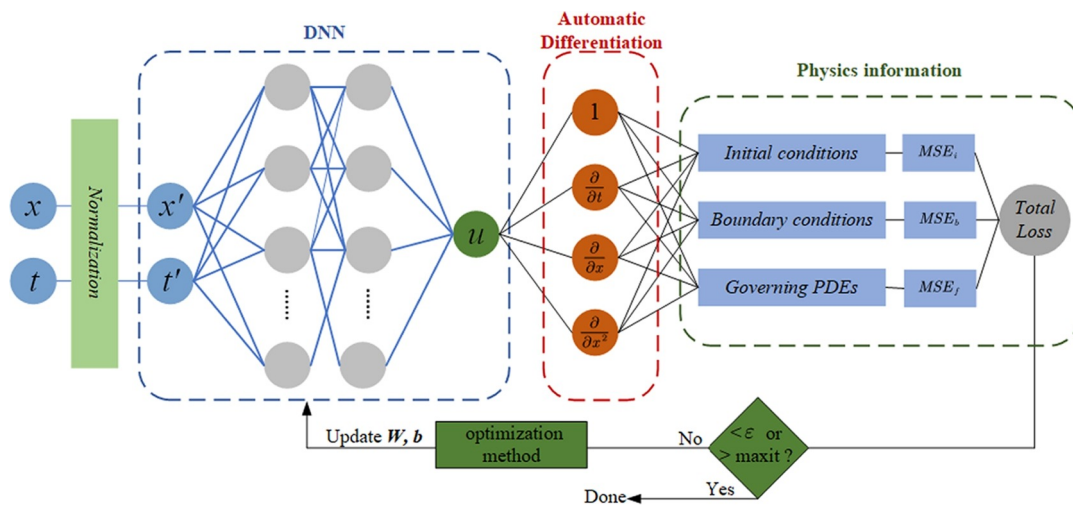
DNN

Automatic Differentiation

Physics information

$x$

$t$

Normalization

$x'$

$t'$

$u$

1

$\frac{\partial}{\partial t}$

$\frac{\partial}{\partial x}$

$\frac{\partial}{\partial x^2}$

Initial conditions

Boundary conditions

Governing PDEs

$MSE_i$

$MSE_b$

$MSE_f$

Total Loss

Update $\boldsymbol{W}$, $\boldsymbol{b}$

optimization method

No

$<\varepsilon$ or $>$ maxit ?

Yes

Done